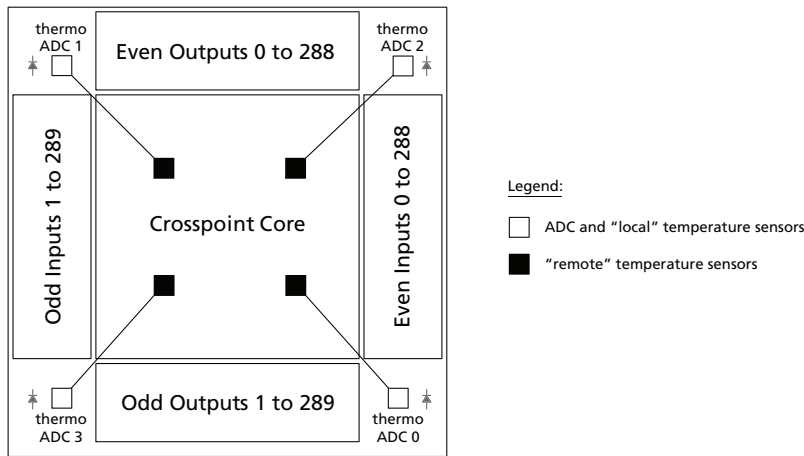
thermo ADC 1

Even Outputs 0 to 288

thermo ADC 2

Odd Inputs 1 to 289

Crosspoint Core

Even Inputs 0 to 288

thermo ADC 3

Odd Outputs 1 to 289

thermo ADC 0

Legend:

ADC and "local" temperature sensors

"remote" temperature sensors